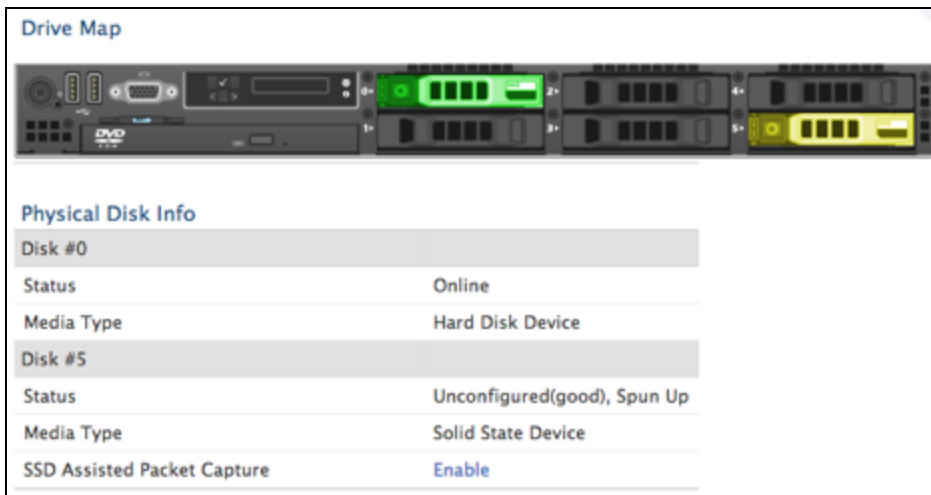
Drive Map

DVD

0
1
2
3
4
5

Physical Disk Info

| Disk #0 | |
|---|---|
| Status | Online |
| Media Type | Hard Disk Device |
| Disk #5 | |
| Status | Unconfigured(good), Spun Up |
| Media Type | Solid State Device |
| SSD Assisted Packet Capture | Enable |